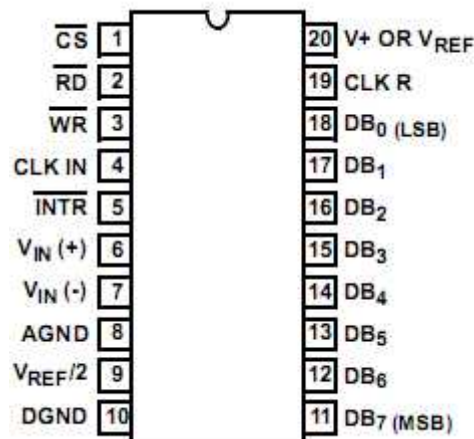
$\overline{CS}$ 1
$\overline{RD}$ 2
$\overline{WR}$ 3
CLK IN 4
$\overline{INTR}$ 5
$V_{IN}$ (+) 6
$V_{IN}$ (-) 7
AGND 8
$V_{REF}$/2 9
DGND 10

20 V+ OR $V_{REF}$
19 CLK R
18 $DB_0$ (LSB)
17 $DB_1$
16 $DB_2$
15 $DB_3$
14 $DB_4$
13 $DB_5$
12 $DB_6$
11 $DB_7$ (MSB)